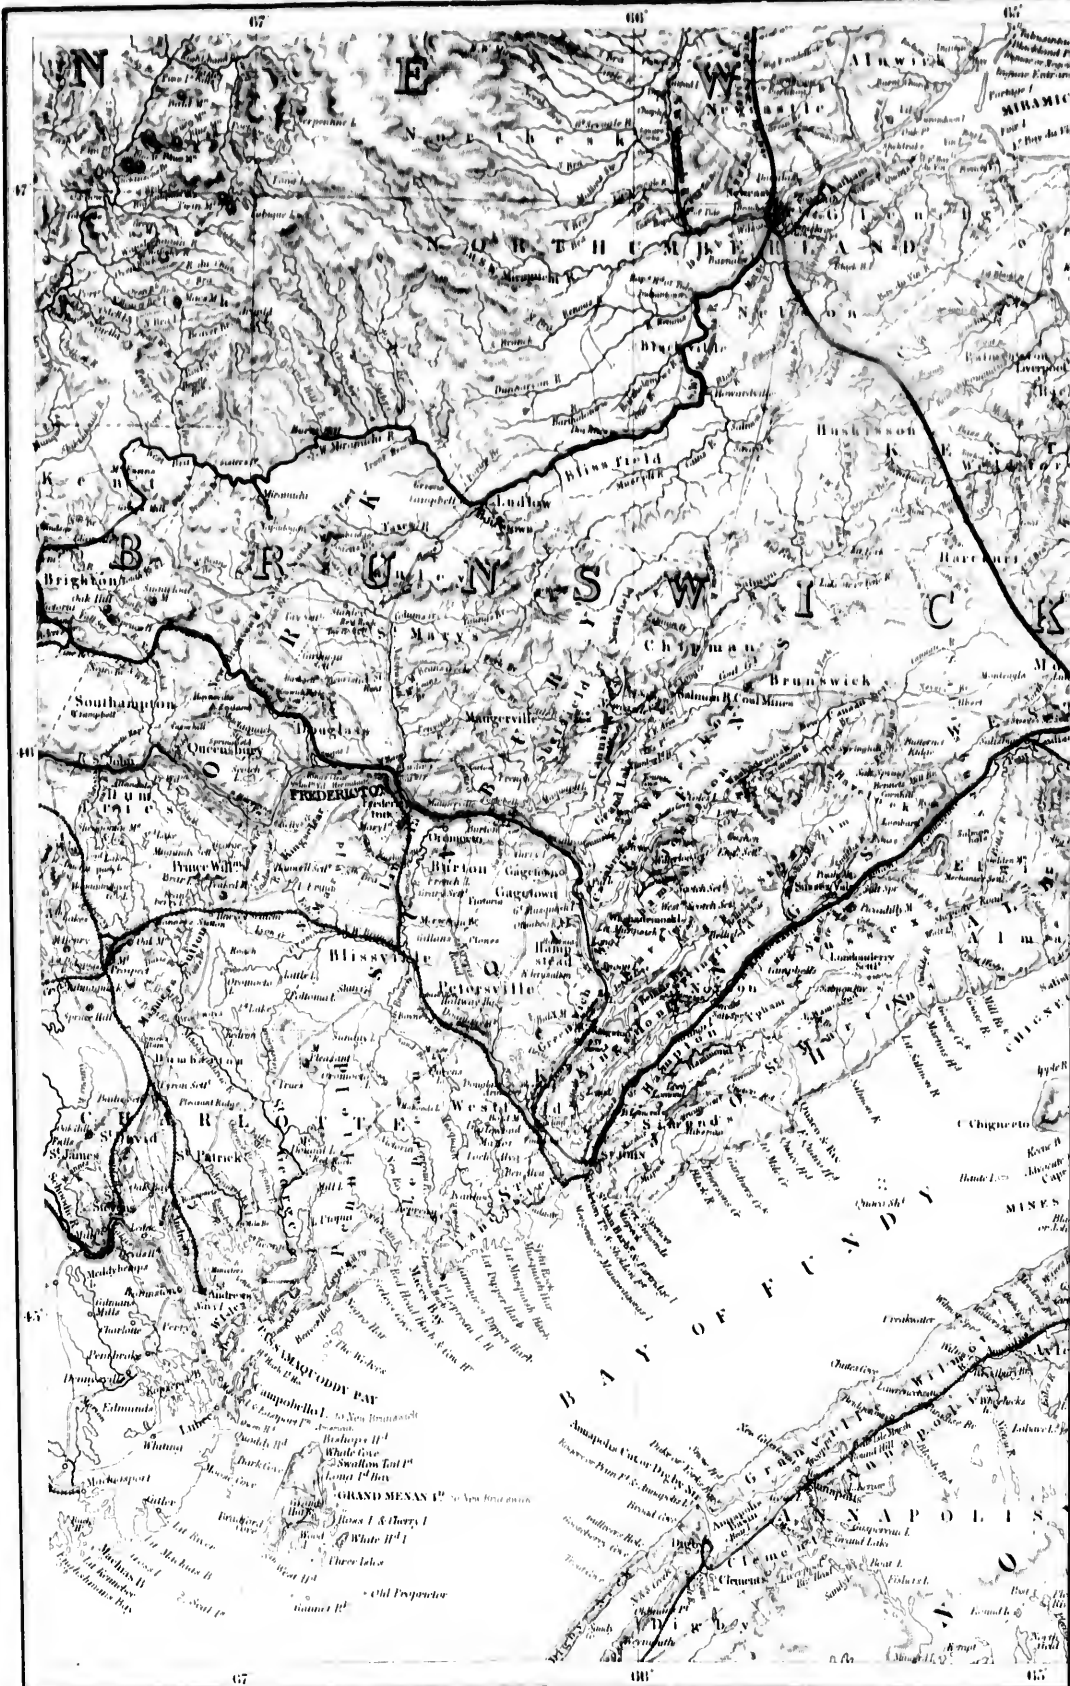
67
66
65
N
E
W
Newcastle
Alnwick
MIRAMICHI
47
N O R T H U M B E R L A N D
Glenelg
Nelson
Blackville
Blissfield
Ludlow
Huskisson
Liverpool
K E N T
Weldford
B R U N S W I C K
Brighton
Harcourt
St. Marys
Chipman
Brunswick
Southampton
Queensbury
Douglas
Maugerville
46
FREDERICTON
Prince William
Burton
Gagetown
Blissville
Petersville
Hampstead
Norton
Kingston
Dumbarton
C H A R L O T T E
St. David
St. James
St. Patrick
Westfield
St. Andrews
Hampton
Sussex
Studholm
Salisbury
Alma
Chignecto
MINES
B A Y   O F   F U N D Y
PASSAMAQUODDY BAY
Campobello I.
Lubec
Eastport
Pembroke
Perry
Robbinston
Calais
Charlotte
GRAND MENAN I.
Machias
Machiasport
Quoddy Hd.
Whiting
Annapolis
Digby
Clements
Granville
Wilmot
A N N A P O L I S
N O
45
67
66
65